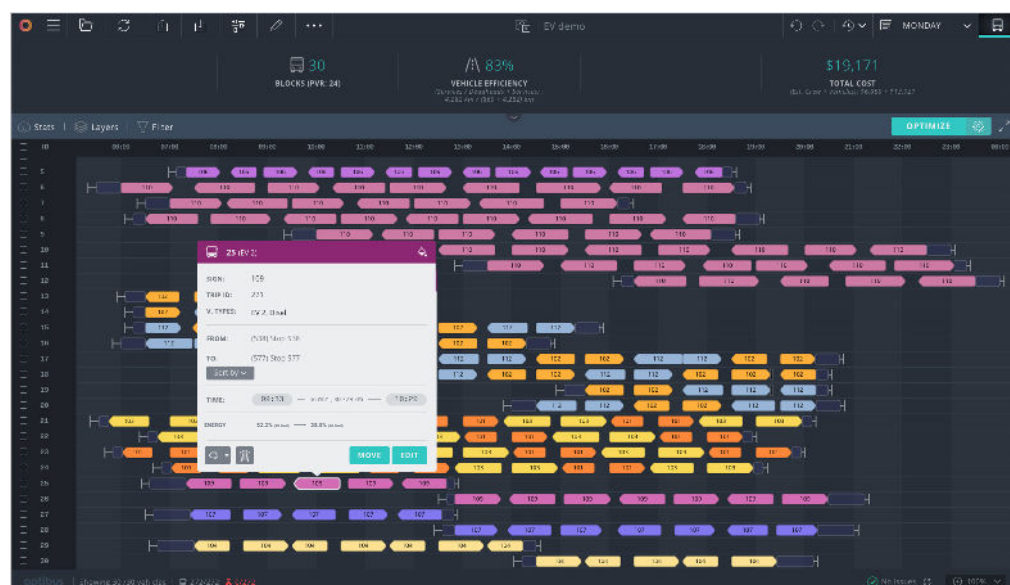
EV demo

MONDAY

30
BLOCKS (PVR: 24)

83%
VEHICLE EFFICIENCY

$19,171
TOTAL COST

Stats | Layers | Filter

OPTIMIZE

10
5
6
7
8
9
10
11
12
13
14
15
16
17
18
19
20
21
22
23
24
25
26
27
28
29
30

00:00 07:00 08:00 09:00 10:00 11:00 12:00 13:00 14:00 15:00 16:00 17:00 18:00 19:00 20:00 21:00 22:00 23:00 00:00

25 (EV 1)

SIGN: 109
TRIP ID: 231
V. TYPES: EV 2, Diesel
FROM: (538) Stop 538
TO: (577) Stop 577
Sort by
TIME:
ENERGY
MOVE
EDIT

optibus